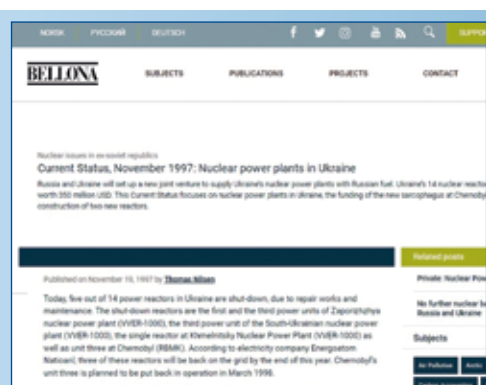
NORSK РУССКИЙ DEUTSCH

SUPP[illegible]

BELLONA

SUBJECTS PUBLICATIONS PROJECTS CONTACT

Nuclear issues in ex-soviet republics

Current Status, November 1997: Nuclear power plants in Ukraine

Russia and Ukraine will set up a new joint venture to supply Ukraine's nuclear power plants with Russian fuel. Ukraine's 14 nuclear reacto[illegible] worth 350 million USD. This Current Status focuses on nuclear power plants in Ukraine, the funding of the new sarcophagus at Chernoby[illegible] construction of two new reactors.

Published on November 10, 1997 by Thomas Nilsen

Today, five out of 14 power reactors in Ukraine are shut-down, due to repair works and maintenance. The shut-down reactors are the first and the third power units of Zaporizhzhya nuclear power plant (VVER-1000), the third power unit of the South-Ukrainian nuclear power plant (VVER-1000), the single reactor at Khmelnitsky Nuclear Power Plant (VVER-1000) as well as unit three at Chernobyl (RBMK). According to electricity company Energoatom Natioanl, three of these reactors will be back on the grid by the end of this year. Chernobyl's unit three is planned to be put back in operation in March 1998.

Related posts

Private: Nuclear Pow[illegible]

No further nuclear b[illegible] Russia and Ukraine

Subjects

Air Pollution Arctic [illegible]